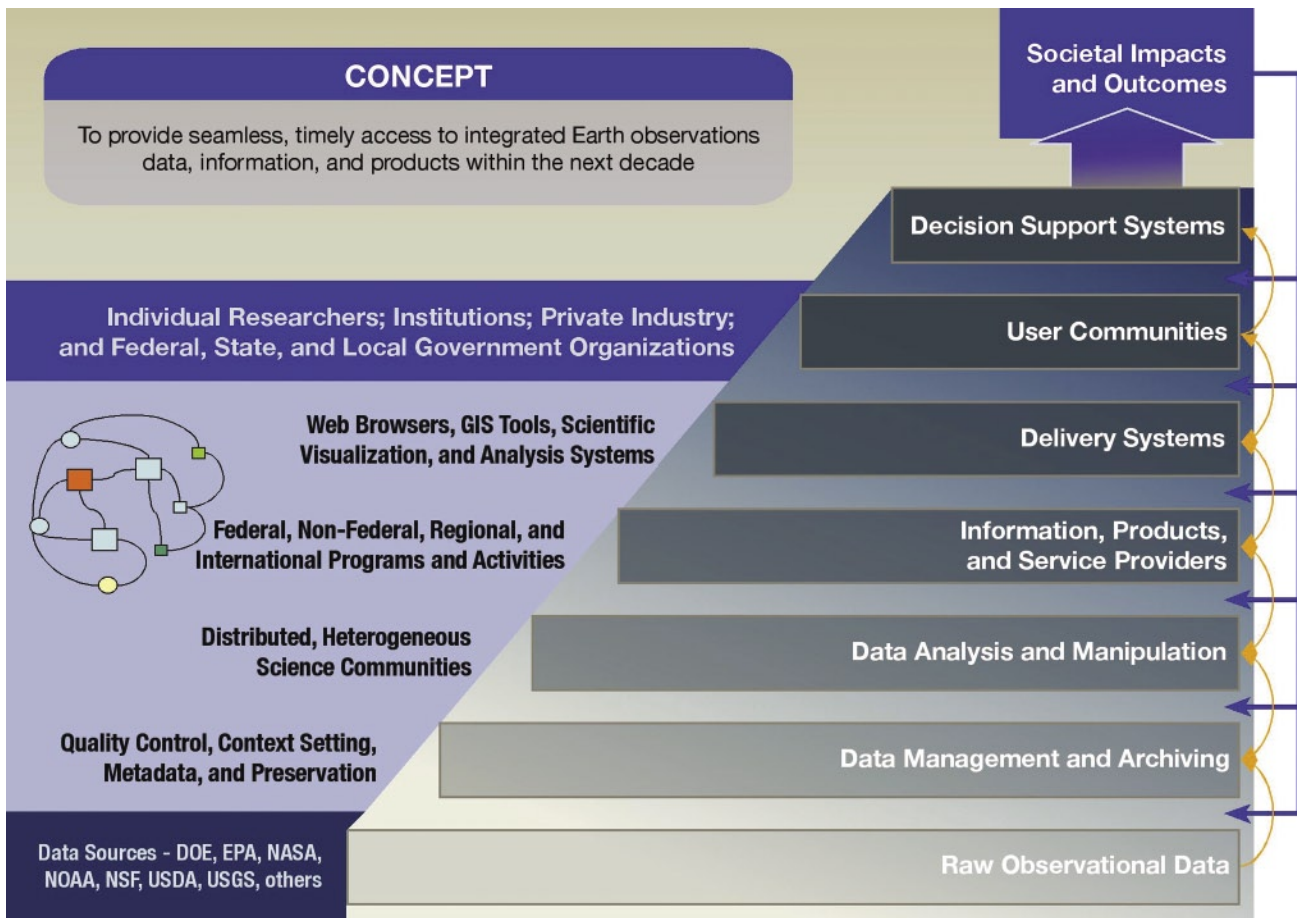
CONCEPT

To provide seamless, timely access to integrated Earth observations data, information, and products within the next decade

Societal Impacts and Outcomes

Decision Support Systems

Individual Researchers; Institutions; Private Industry; and Federal, State, and Local Government Organizations

User Communities

Web Browsers, GIS Tools, Scientific Visualization, and Analysis Systems

Delivery Systems

Federal, Non-Federal, Regional, and International Programs and Activities

Information, Products, and Service Providers

Distributed, Heterogeneous Science Communities

Data Analysis and Manipulation

Quality Control, Context Setting, Metadata, and Preservation

Data Management and Archiving

Data Sources - DOE, EPA, NASA, NOAA, NSF, USDA, USGS, others

Raw Observational Data